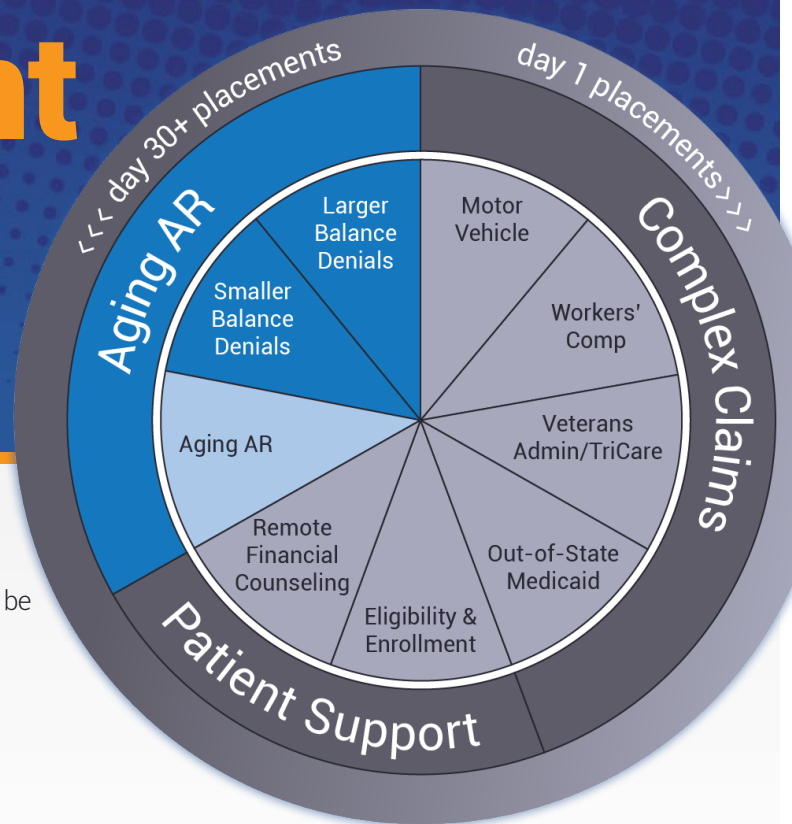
nt

‹‹‹ day 30+ placements

day 1 placements ›››

Aging AR

Complex Claims

Patient Support

Larger Balance Denials

Smaller Balance Denials

Aging AR

Remote Financial Counseling

Eligibility & Enrollment

Out-of-State Medicaid

Veterans Admin/TriCare

Workers' Comp

Motor Vehicle

be